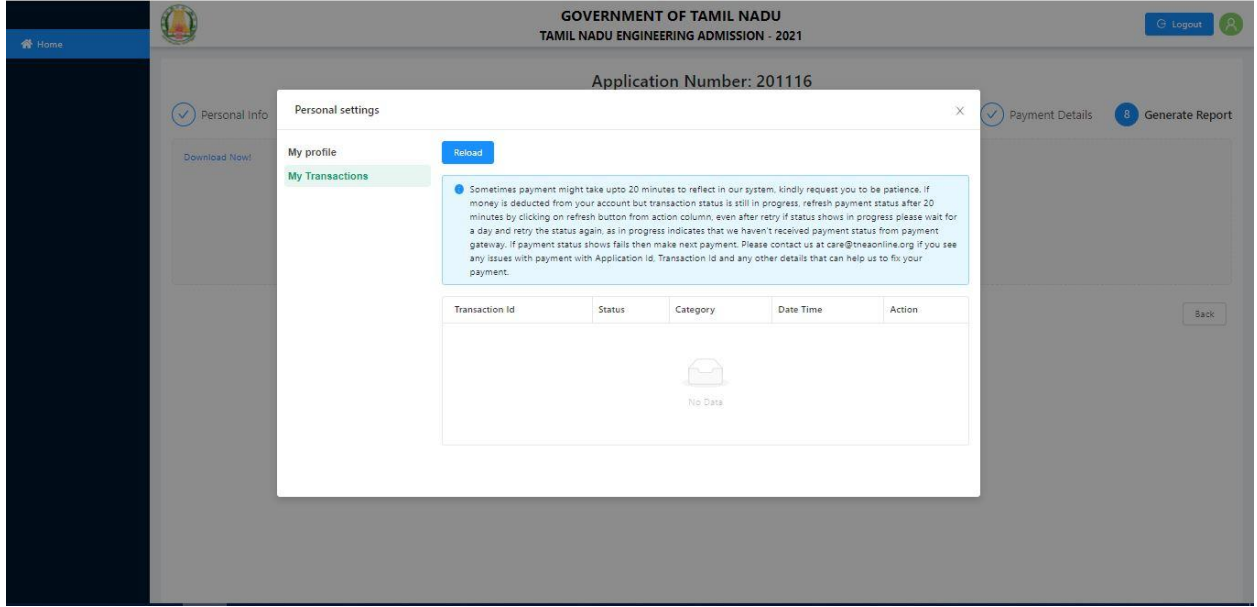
Home

GOVERNMENT OF TAMIL NADU
TAMIL NADU ENGINEERING ADMISSION - 2021

Logout

Application Number: 201116

Personal Info

Payment Details

8 Generate Report

Download Now!

Back

Personal settings

×

My profile
My Transactions

Reload

Sometimes payment might take upto 20 minutes to reflect in our system, kindly request you to be patience. If money is deducted from your account but transaction status is still in progress, refresh payment status after 20 minutes by clicking on refresh button from action column, even after retry if status shows in progress please wait for a day and retry the status again, as in progress indicates that we haven't received payment status from payment gateway. If payment status shows fails then make next payment. Please contact us at care@tneaonline.org if you see any issues with payment with Application Id, Transaction Id and any other details that can help us to fix your payment.

| Transaction Id | Status | Category | Date Time | Action |
|---|---|---|---|---|

No Data